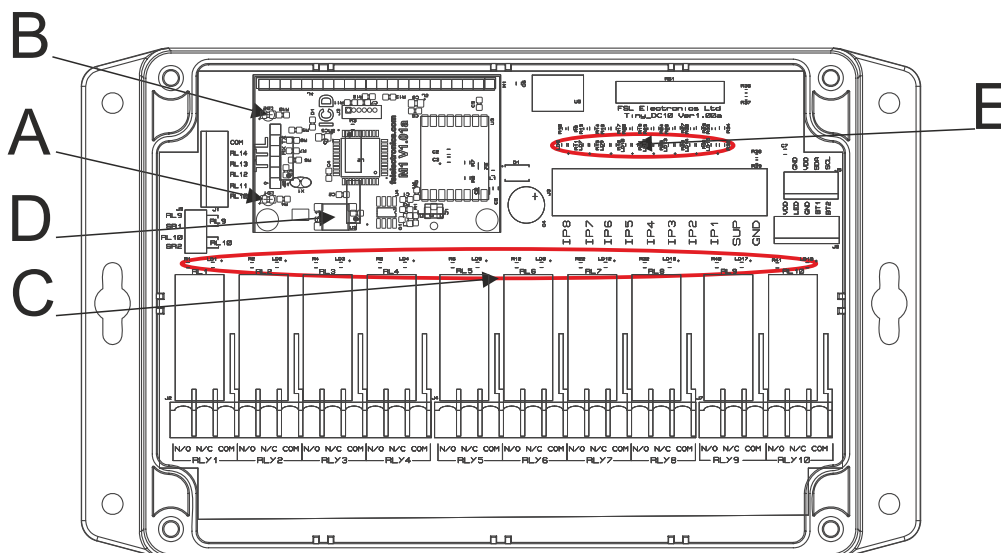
B
A
D
C
E

FSL Electronics Ltd
Tiny_DC10 Ver1.00a

COM
RL14
RL13
RL12
RL11
RL10

RL9
BR1
RL10
BR2

IP8 IP7 IP6 IP5 IP4 IP3 IP2 IP1 SUP GND

GND
VDD
SDA
SCL

VDD
GND
BT1
BT2

RL1 RL2 RL3 RL4 RL5 RL6 RL7 RL8 RL9 RL10

N/O N/C COM
RLY1
N/O N/C COM
RLY2
N/O N/C COM
RLY3
N/O N/C COM
RLY4
N/O N/C COM
RLY5
N/O N/C COM
RLY6
N/O N/C COM
RLY7
N/O N/C COM
RLY8
N/O N/C COM
RLY9
N/O N/C COM
RLY10